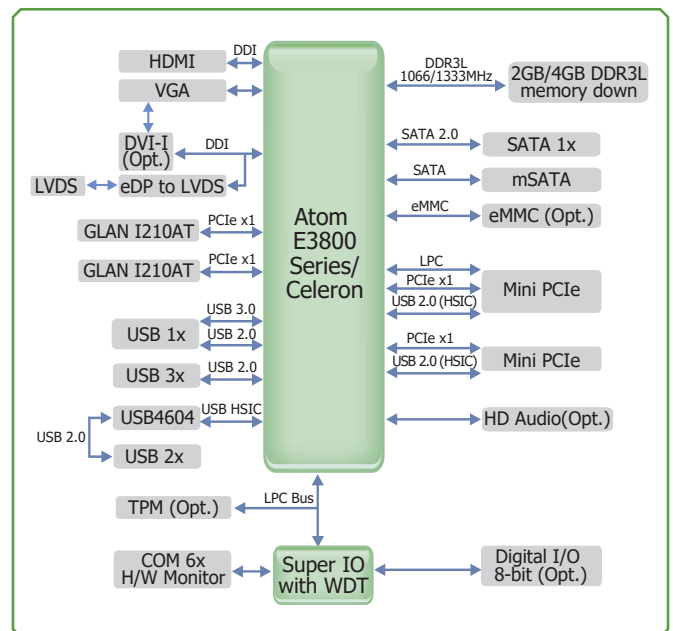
HDMI
DDI
VGA
DVI-I (Opt.)
DDI
LVDS
eDP to LVDS
GLAN I210AT
PCIe x1
GLAN I210AT
PCIe x1
USB 3.0
USB 1x
USB 2.0
USB 3x
USB 2.0
USB4604
USB HSIC
USB 2.0
USB 2x
Atom E3800 Series/ Celeron
DDR3L 1066/1333MHz
2GB/4GB DDR3L memory down
SATA 2.0
SATA 1x
SATA
mSATA
eMMC
eMMC (Opt.)
LPC
PCIe x1
USB 2.0 (HSIC)
Mini PCIe
PCIe x1
USB 2.0 (HSIC)
Mini PCIe
HD Audio(Opt.)
TPM (Opt.)
LPC Bus
COM 6x H/W Monitor
Super IO with WDT
Digital I/O 8-bit (Opt.)